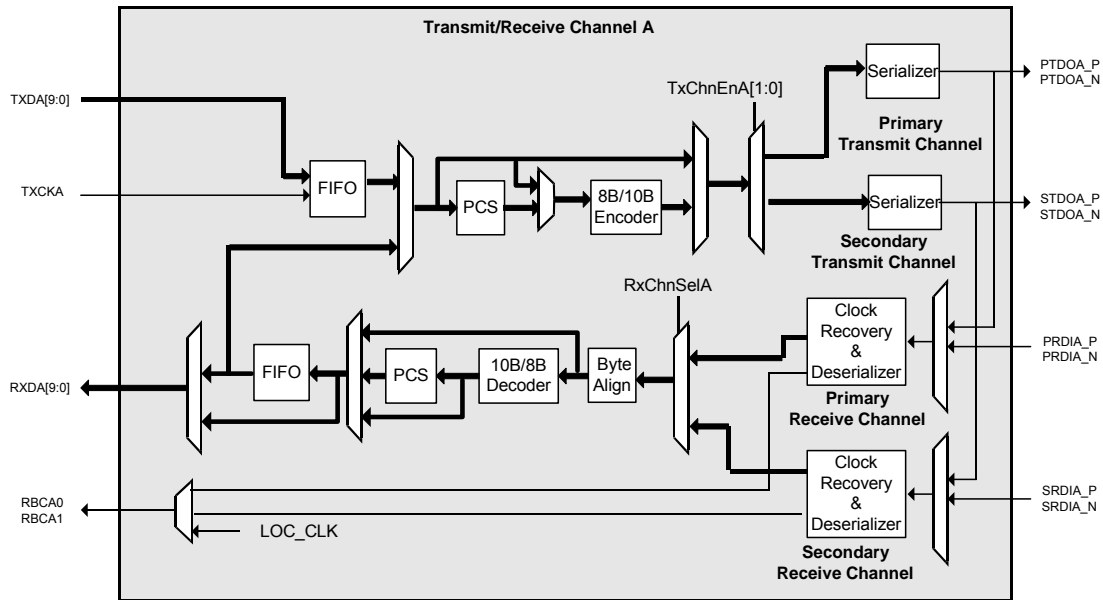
Transmit/Receive Channel A

TXDA[9:0]

TXCKA

FIFO

PCS

8B/10B Encoder

TxChnEnA[1:0]

Serializer

Primary Transmit Channel

PTDOA_P
PTDOA_N

Serializer

Secondary Transmit Channel

STDOA_P
STDOA_N

RxChnSelA

RXDA[9:0]

FIFO

PCS

10B/8B Decoder

Byte Align

Clock Recovery & Deserializer

Primary Receive Channel

PRDIA_P
PRDIA_N

Clock Recovery & Deserializer

Secondary Receive Channel

SRDIA_P
SRDIA_N

RBCA0
RBCA1

LOC_CLK